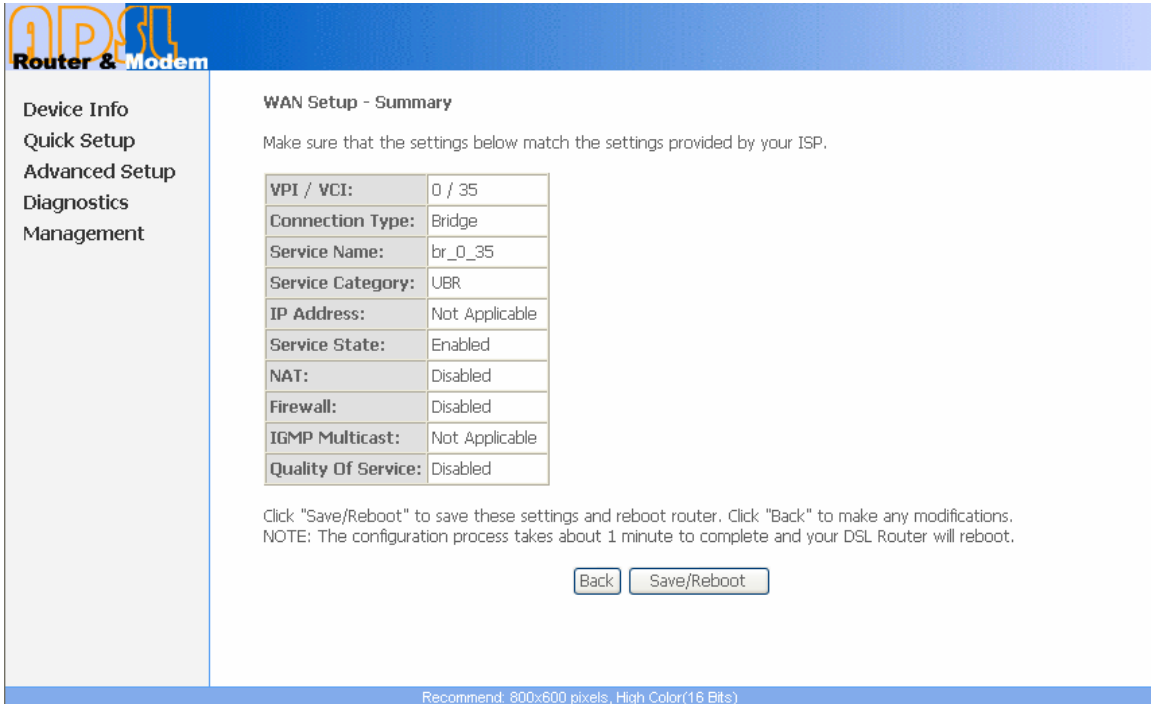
ADSL
Router & Modem

Device Info
Quick Setup
Advanced Setup
Diagnostics
Management

WAN Setup - Summary

Make sure that the settings below match the settings provided by your ISP.

| VPI / VCI: | 0 / 35 |
|---|---|
| Connection Type: | Bridge |
| Service Name: | br_0_35 |
| Service Category: | UBR |
| IP Address: | Not Applicable |
| Service State: | Enabled |
| NAT: | Disabled |
| Firewall: | Disabled |
| IGMP Multicast: | Not Applicable |
| Quality Of Service: | Disabled |

Click "Save/Reboot" to save these settings and reboot router. Click "Back" to make any modifications.
NOTE: The configuration process takes about 1 minute to complete and your DSL Router will reboot.

Back Save/Reboot

Recommend: 800x600 pixels, High Color(16 Bits)